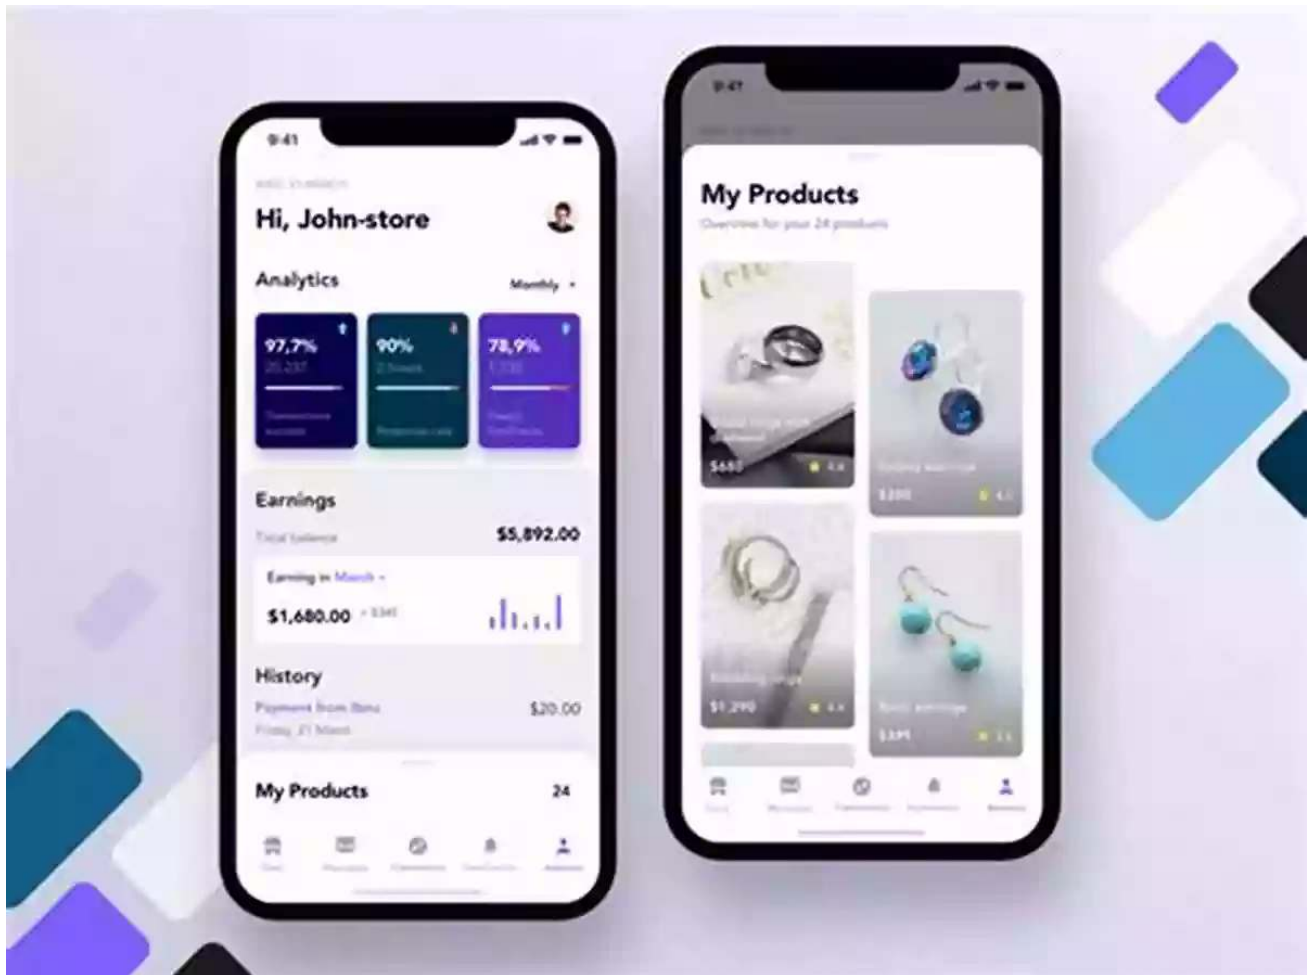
9:41

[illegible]

Hi, John-store

Analytics

Monthly

97,7%

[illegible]

90%

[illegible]

78,9%

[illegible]

Earnings

Total balance

$5,892.00

Earning in March

$1,680.00

History

Payment from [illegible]

$20.00

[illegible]

My Products

24

9:41

My Products

Overview for your 24 products

$660

$280

$1,290

$385